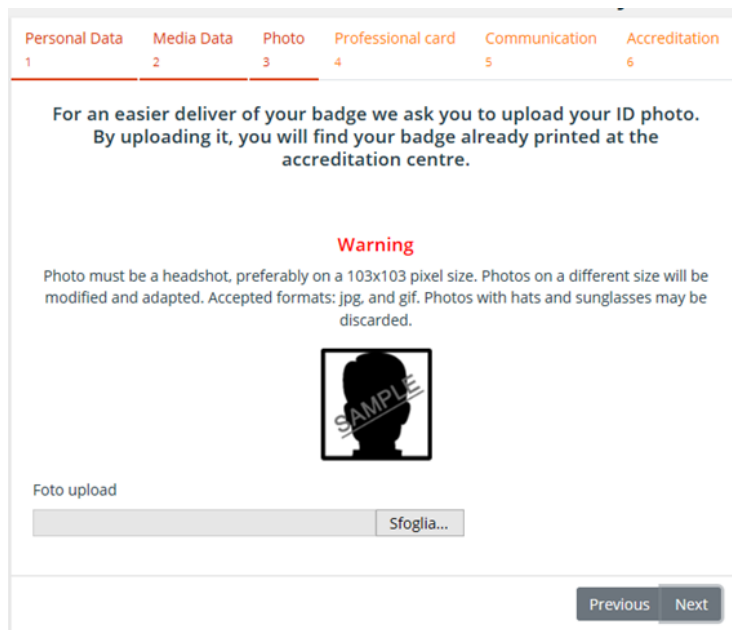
Personal Data
1

Media Data
2

Photo
3

Professional card
4

Communication
5

Accreditation
6

For an easier deliver of your badge we ask you to upload your ID photo. By uploading it, you will find your badge already printed at the accreditation centre.

Warning

Photo must be a headshot, preferably on a 103x103 pixel size. Photos on a different size will be modified and adapted. Accepted formats: jpg, and gif. Photos with hats and sunglasses may be discarded.

SAMPLE

Foto upload

Sfoglia...

Previous Next